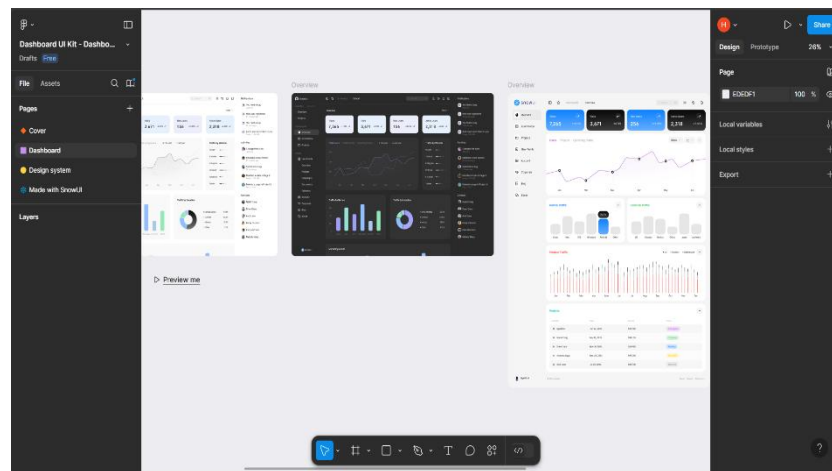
Dashboard UI Kit - Dashbo...
Drafts Free
File Assets
Pages
Cover
Dashboard
Design system
Made with SnowUI
Layers
Overview
Overview
▷ Preview me
H
Share
Design Prototype
26%
Page
EDEDF1
100 %
Local variables
Local styles
Export
?